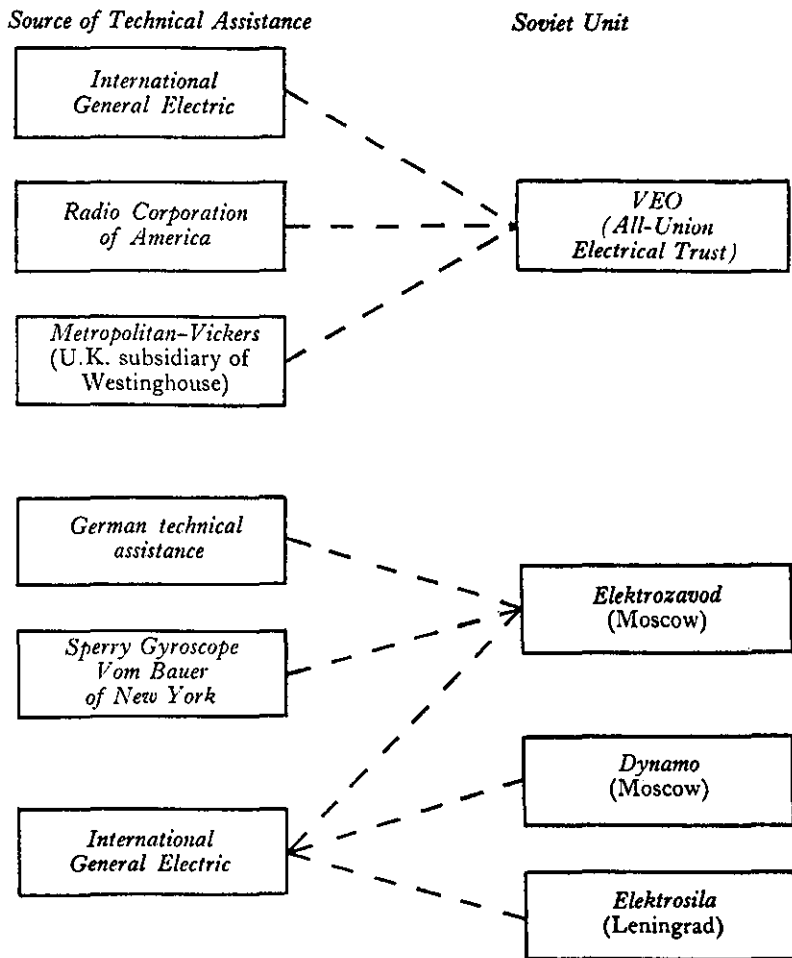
Source of Technical Assistance

Soviet Unit

International General Electric

Radio Corporation of America

VEO (All-Union Electrical Trust)

Metropolitan-Vickers (U.K. subsidiary of Westinghouse)

German technical assistance

Elektrozavod (Moscow)

Sperry Gyroscope Vom Bauer of New York

Dynamo (Moscow)

International General Electric

Elektrosila (Leningrad)